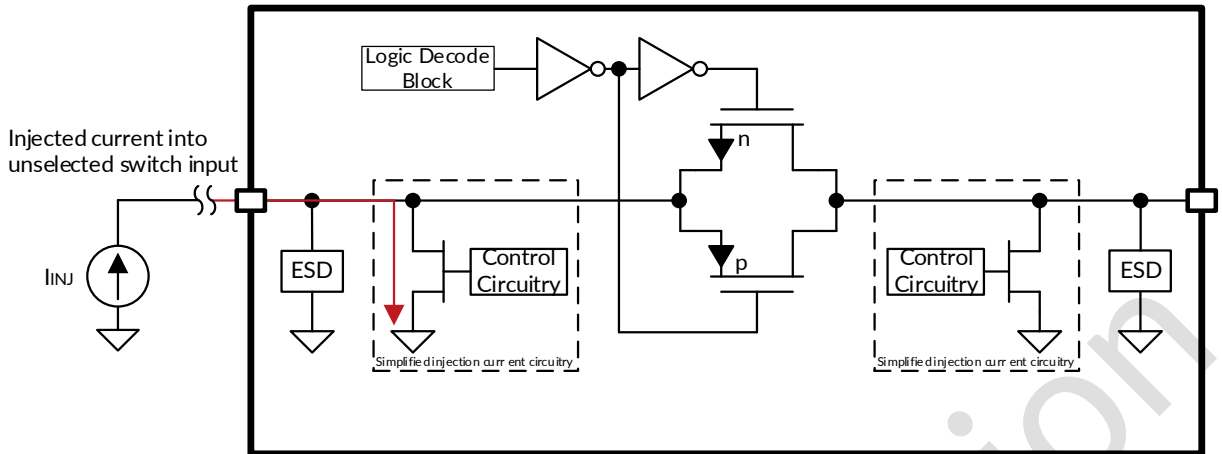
Logic Decode Block

Injected current into unselected switch input

n

IINJ

ESD

Control Circuitry

p

Control Circuitry

ESD

Simplified injection current circuitry

Simplified injection current circuitry